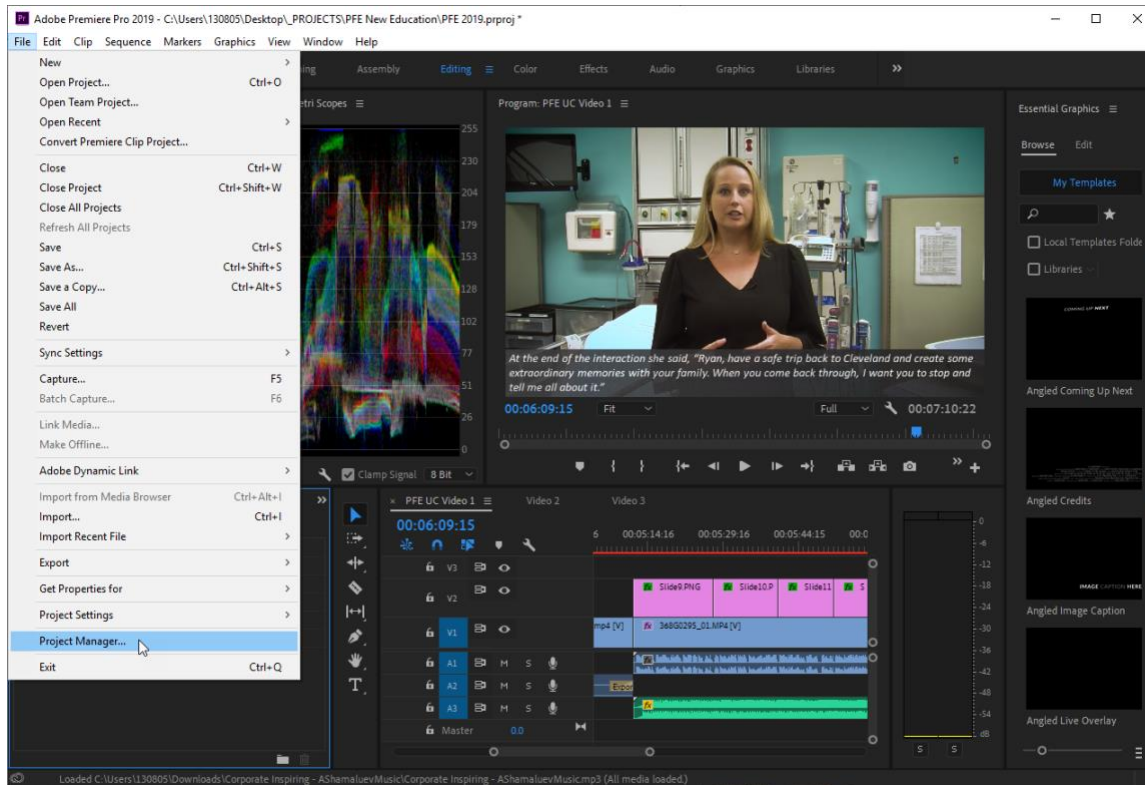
Pr Adobe Premiere Pro 2019 - C:\Users\130805\Desktop\_PROJECTS\PFE New Education\PFE 2019.prproj *

File Edit Clip Sequence Markers Graphics View Window Help

New
Open Project... Ctrl+O
Open Team Project...
Open Recent
Convert Premiere Clip Project...
Close Ctrl+W
Close Project Ctrl+Shift+W
Close All Projects
Refresh All Projects
Save Ctrl+S
Save As... Ctrl+Shift+S
Save a Copy... Ctrl+Alt+S
Save All
Revert
Sync Settings
Capture... F5
Batch Capture... F6
Link Media...
Make Offline...
Adobe Dynamic Link
Import from Media Browser Ctrl+Alt+I
Import... Ctrl+I
Import Recent File
Export
Get Properties for
Project Settings
Project Manager...
Exit Ctrl+Q

ing Assembly Editing Color Effects Audio Graphics Libraries »

etri Scopes
255
230
204
179
153
128
102
77
51
26
0

Clamp Signal 8 Bit

Program: PFE UC Video 1

At the end of the interaction she said, "Ryan, have a safe trip back to Cleveland and create some extraordinary memories with your family. When you come back through, I want you to stop and tell me all about it."

00:06:09:15 Fit Full 00:07:10:22

PFE UC Video 1 Video 2 Video 3
00:06:09:15
00:05:14:16 00:05:29:16 00:05:44:15 00:0
V3
V2
V1
A1 M S
A2 M S
A3 M S
Master 0.0
Slide9.PNG Slide10.P Slide11 S
mp4 [V] 368G0295_01.MP4 [V]

0
-6
-12
-18
-24
-30
-36
-42
-48
-54
dB
S S

Essential Graphics
Browse Edit
My Templates
Local Templates Folde
Libraries
COMING UP NEXT
Angled Coming Up Next
Angled Credits
IMAGE CAPTION HERE
Angled Image Caption
Angled Live Overlay

Loaded C:\Users\130805\Downloads\Corporate Inspiring - AShamaluevMusic\Corporate Inspiring - AShamaluevMusic.mp3 (All media loaded.)